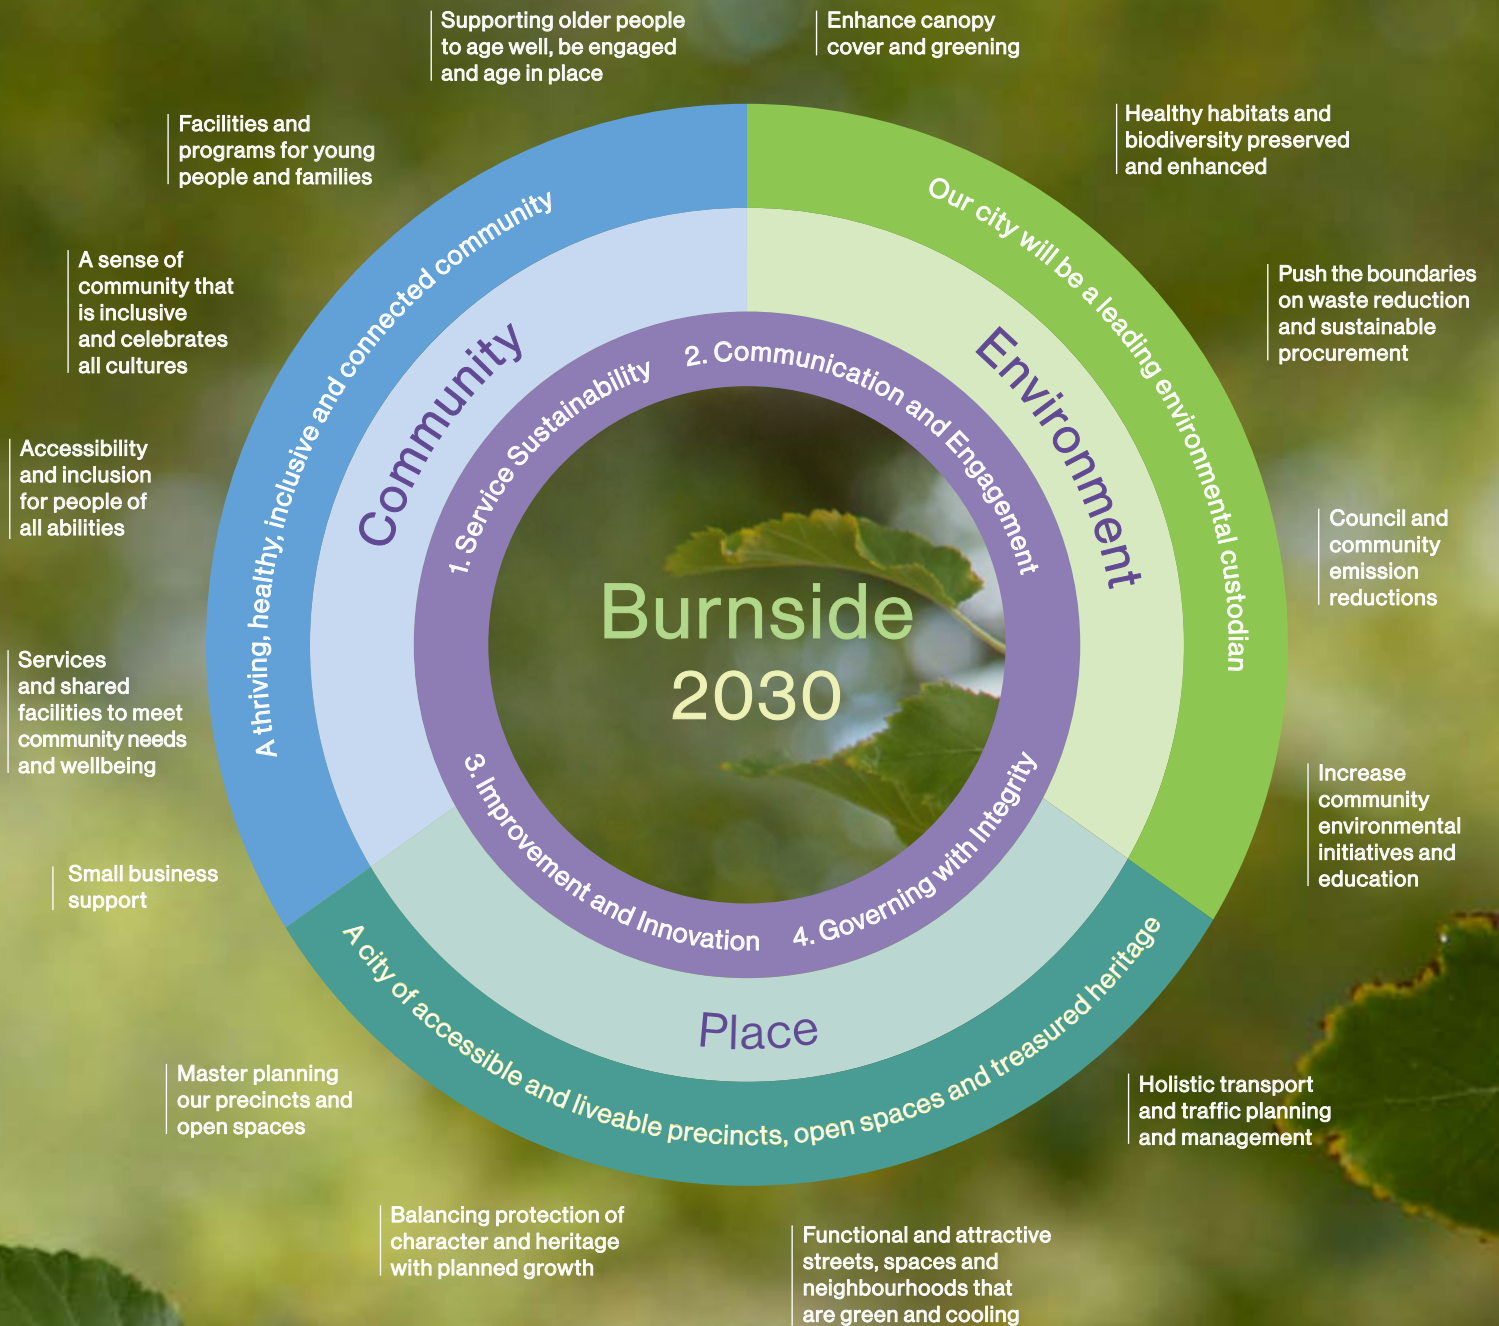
Supporting older people to age well, be engaged and age in place

Enhance canopy cover and greening

Facilities and programs for young people and families

Healthy habitats and biodiversity preserved and enhanced

A sense of community that is inclusive and celebrates all cultures

Push the boundaries on waste reduction and sustainable procurement

Accessibility and inclusion for people of all abilities

Council and community emission reductions

Services and shared facilities to meet community needs and wellbeing

Increase community environmental initiatives and education

Small business support

A thriving, healthy, inclusive and connected community

Community

Our city will be a leading environmental custodian

Environment

1. Service Sustainability

2. Communication and Engagement

3. Improvement and Innovation

4. Governing with Integrity

Burnside 2030

Place

A city of accessible and liveable precincts, open spaces and treasured heritage

Master planning our precincts and open spaces

Holistic transport and traffic planning and management

Balancing protection of character and heritage with planned growth

Functional and attractive streets, spaces and neighbourhoods that are green and cooling